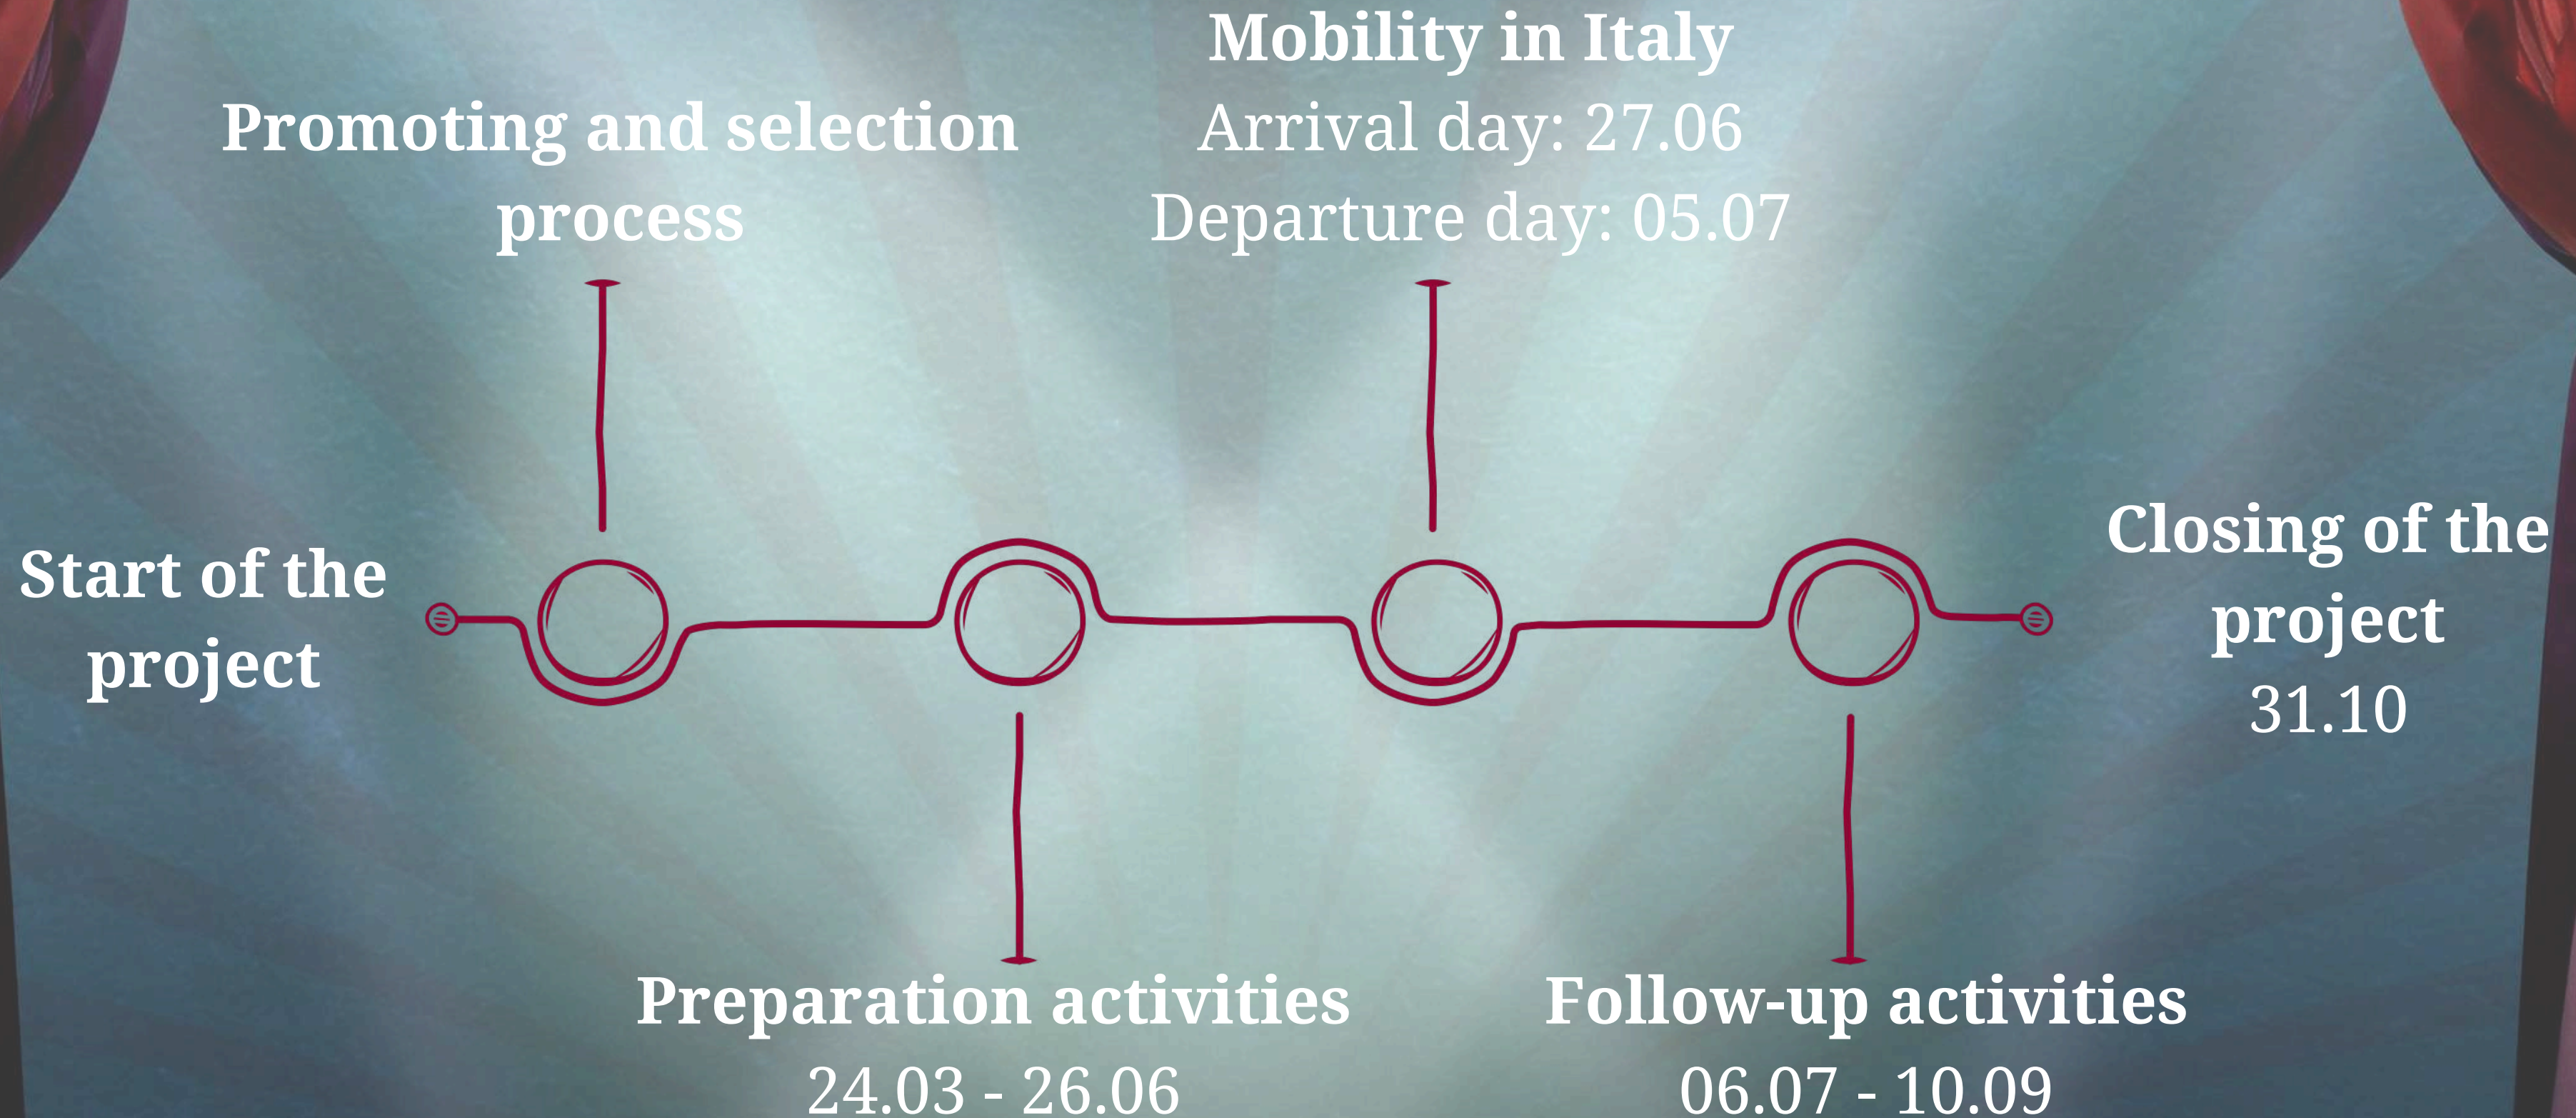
Mobility in Italy
Arrival day: 27.06
Departure day: 05.07

Promoting and selection process

Start of the project

Closing of the project
31.10

Preparation activities
24.03 - 26.06

Follow-up activities
06.07 - 10.09